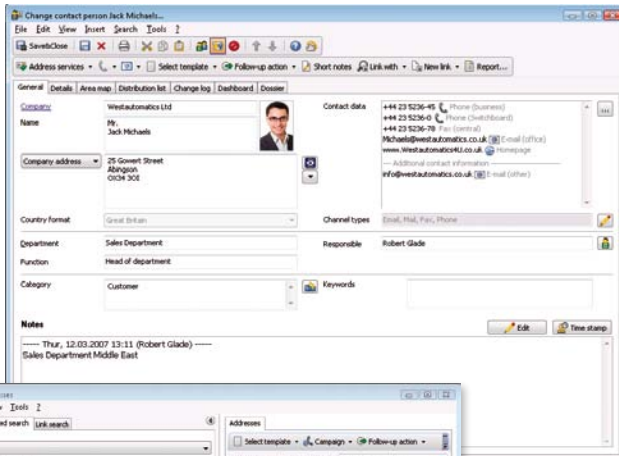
Change contact person Jack Michaels...

File Edit View Insert Search Tools ?

Save&Close

Address services · Select template · Follow-up action · Short notes Link with · New link · Report...

General Details Area map Distribution list Change log Dashboard Dossier

Company Westautomatics Ltd

Name Mr.
Jack Michaels

Company address 25 Gowert Street
Abingdon
OX34 3OE

Country format Great Britain

Department Sales Department

Function Head of department

Category Customer

Contact data +44 23 5236-45 Phone (business)
+44 23 5236-0 Phone (Switchboard)
+44 23 5236-78 Fax (central)
Michaels@westautomatics.co.uk E-mail (office)
www.Westautomatics4U.co.uk Homepage
Additional contact information
info@westautomatics.co.uk E-mail (other)

Channel types Email, Mail, Fax, Phone

Responsible Robert Glade

Keywords

Notes

Edit Time stamp

----- Thur, 12.03.2007 13:11 (Robert Glade) -----
Sales Department Middle East

Tools ?

ed search Link search

Addresses

Select template · Campaign · Follow-up action ·